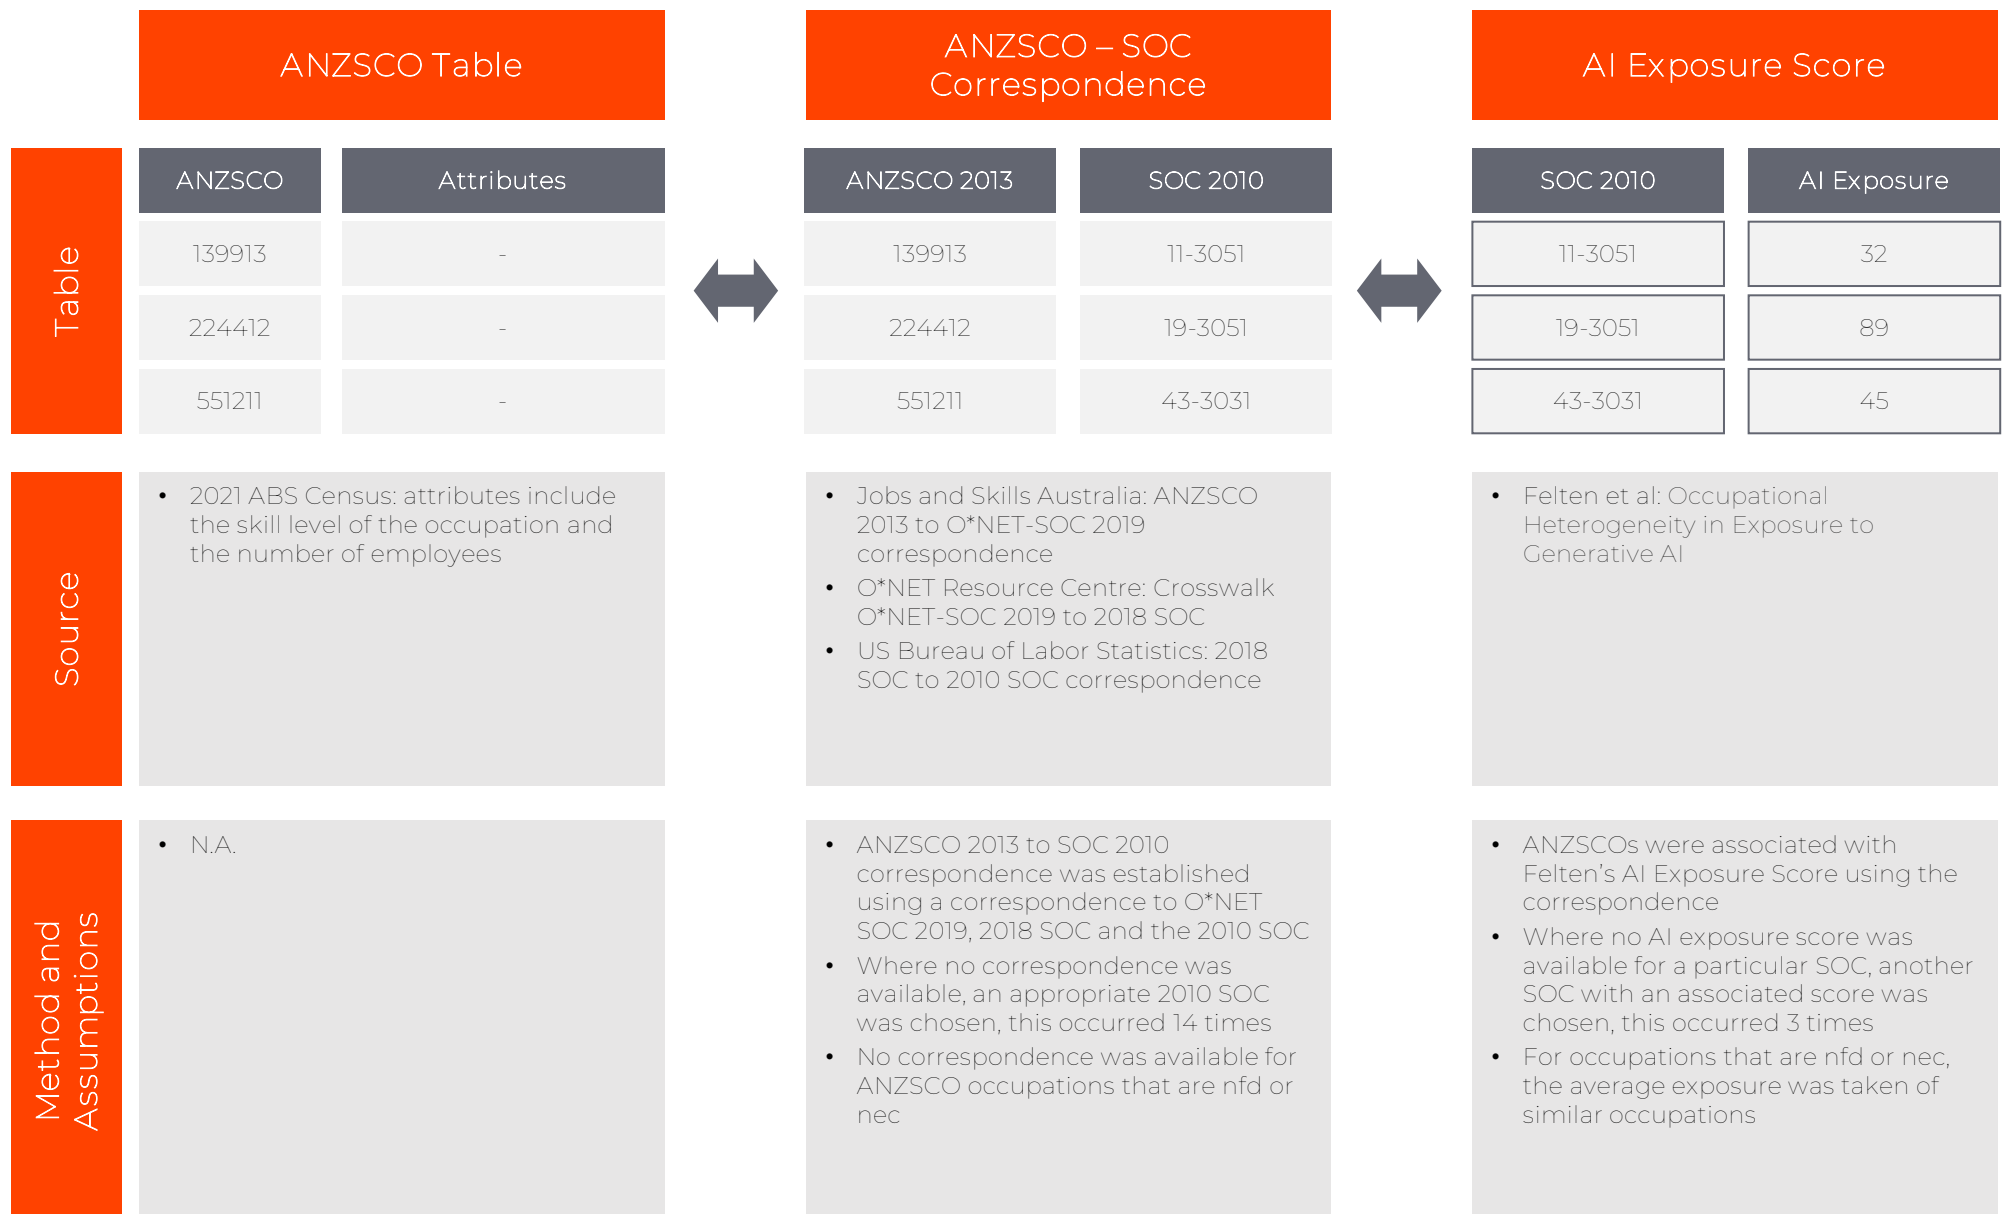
ANZSCO Table

ANZSCO – SOC Correspondence

AI Exposure Score

Table

| ANZSCO | Attributes |
|---|---|
| 139913 | - |
| 224412 | - |
| 551211 | - |

| ANZSCO 2013 | SOC 2010 |
|---|---|
| 139913 | 11-3051 |
| 224412 | 19-3051 |
| 551211 | 43-3031 |

| SOC 2010 | AI Exposure |
|---|---|
| 11-3051 | 32 |
| 19-3051 | 89 |
| 43-3031 | 45 |

Source

• 2021 ABS Census: attributes include the skill level of the occupation and the number of employees

• Jobs and Skills Australia: ANZSCO 2013 to O*NET-SOC 2019 correspondence
• O*NET Resource Centre: Crosswalk O*NET-SOC 2019 to 2018 SOC
• US Bureau of Labor Statistics: 2018 SOC to 2010 SOC correspondence

• Felten et al: Occupational Heterogeneity in Exposure to Generative AI

Method and Assumptions

• N.A.

• ANZSCO 2013 to SOC 2010 correspondence was established using a correspondence to O*NET SOC 2019, 2018 SOC and the 2010 SOC
• Where no correspondence was available, an appropriate 2010 SOC was chosen, this occurred 14 times
• No correspondence was available for ANZSCO occupations that are nfd or nec

• ANZSCOs were associated with Felten's AI Exposure Score using the correspondence
• Where no AI exposure score was available for a particular SOC, another SOC with an associated score was chosen, this occurred 3 times
• For occupations that are nfd or nec, the average exposure was taken of similar occupations